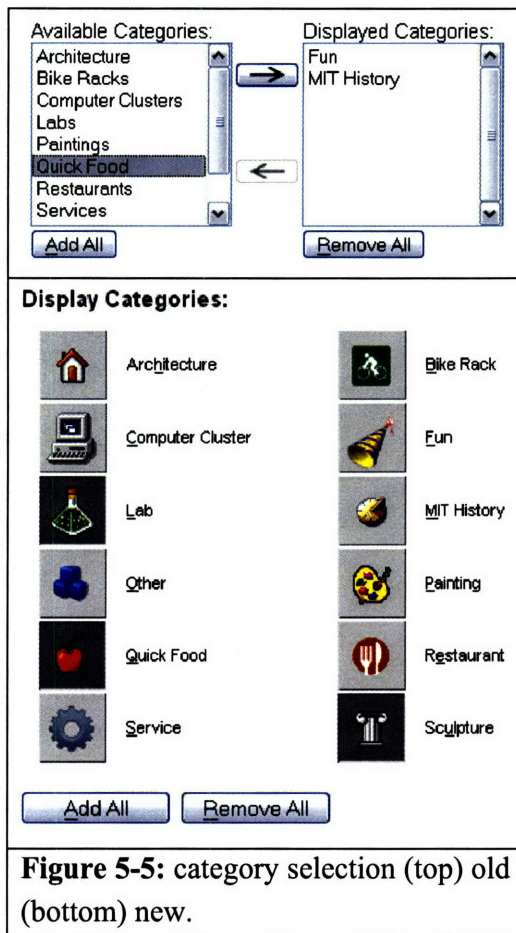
Available Categories:
Architecture
Bike Racks
Computer Clusters
Labs
Paintings
Quick Food
Restaurants
Services

Add All

Displayed Categories:
Fun
MIT History

Remove All

Display Categories:

Architecture

Bike Rack

Computer Cluster

Fun

Lab

MIT History

Other

Painting

Quick Food

Restaurant

Service

Sculpture

Add All

Remove All

**Figure 5-5:** category selection (top) old (bottom) new.